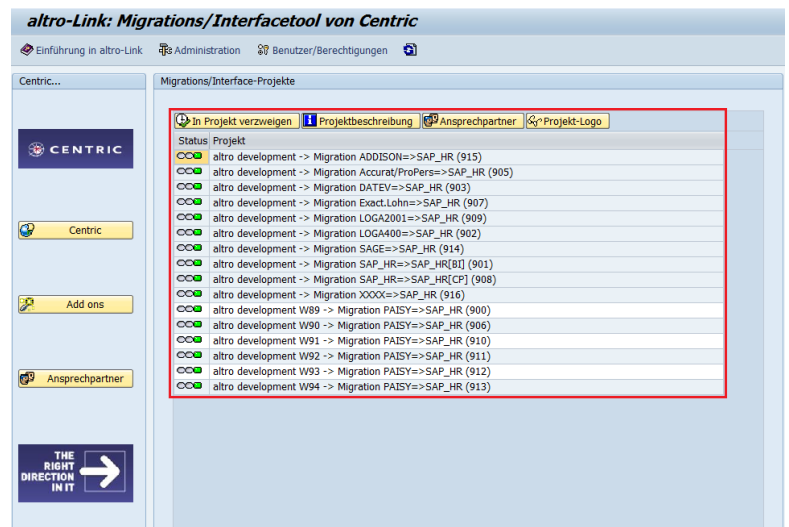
altro-Link: Migrations/Interfacetool von Centric

Einführung in altro-Link   Administration   Benutzer/Berechtigungen

Centric...

CENTRIC

Centric

Add ons

Ansprechpartner

THE RIGHT DIRECTION IN IT

Migrations/Interface-Projekte

In Projekt verzweigen   Projektbeschreibung   Ansprechpartner   Projekt-Logo

| Status | Projekt |
|---|---|
| | altro development -> Migration ADDISON=>SAP_HR (915) |
| | altro development -> Migration Accurat/ProPers=>SAP_HR (905) |
| | altro development -> Migration DATEV=>SAP_HR (903) |
| | altro development -> Migration Exact.Lohn=>SAP_HR (907) |
| | altro development -> Migration LOGA2001=>SAP_HR (909) |
| | altro development -> Migration LOGA400=>SAP_HR (902) |
| | altro development -> Migration SAGE=>SAP_HR (914) |
| | altro development -> Migration SAP_HR=>SAP_HR[BI] (901) |
| | altro development -> Migration SAP_HR=>SAP_HR[CP] (908) |
| | altro development -> Migration XXXX=>SAP_HR (916) |
| | altro development W89 -> Migration PAISY=>SAP_HR (900) |
| | altro development W90 -> Migration PAISY=>SAP_HR (906) |
| | altro development W91 -> Migration PAISY=>SAP_HR (910) |
| | altro development W92 -> Migration PAISY=>SAP_HR (911) |
| | altro development W93 -> Migration PAISY=>SAP_HR (912) |
| | altro development W94 -> Migration PAISY=>SAP_HR (913) |